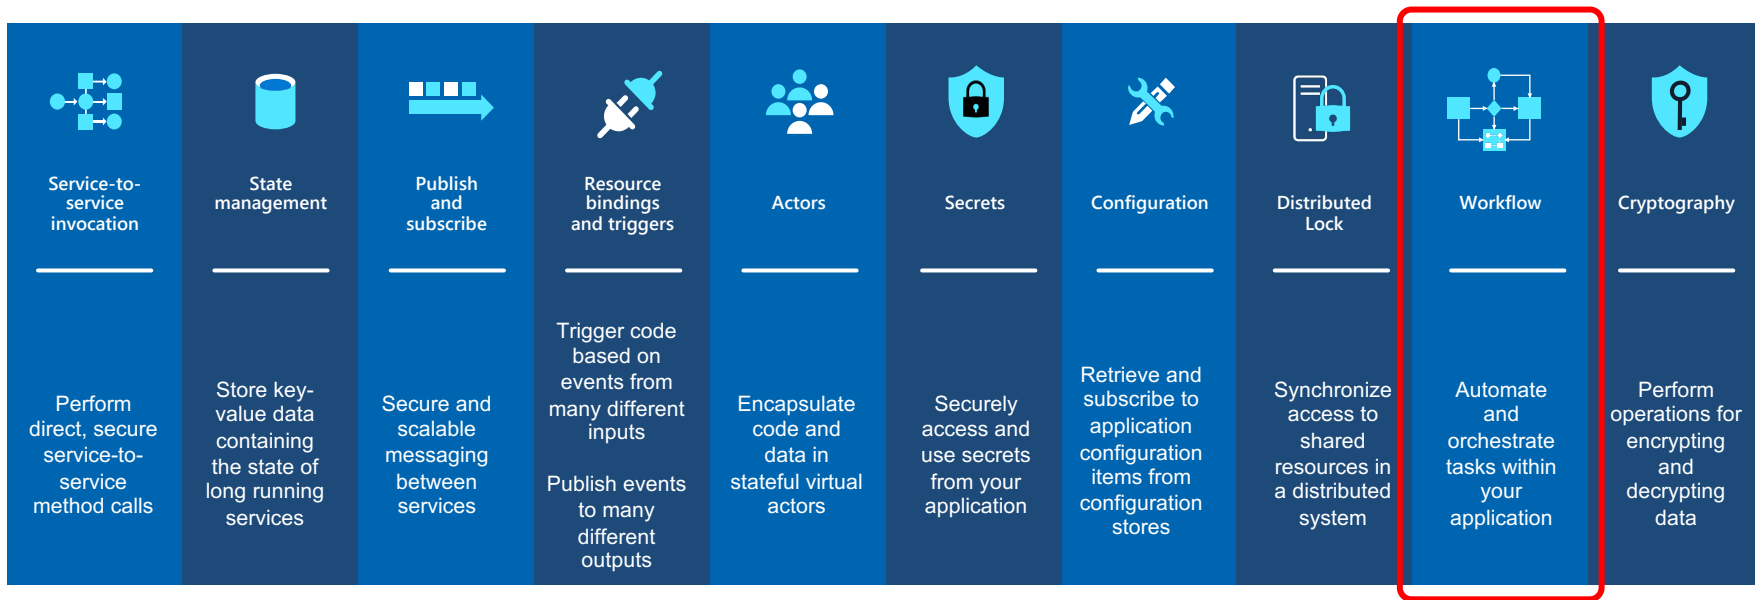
Service-to-service invocation

Perform direct, secure service-to-service method calls

State management

Store key-value data containing the state of long running services

Publish and subscribe

Secure and scalable messaging between services

Resource bindings and triggers

Trigger code based on events from many different inputs

Publish events to many different outputs

Actors

Encapsulate code and data in stateful virtual actors

Secrets

Securely access and use secrets from your application

Configuration

Retrieve and subscribe to application configuration items from configuration stores

Distributed Lock

Synchronize access to shared resources in a distributed system

Workflow

Automate and orchestrate tasks within your application

Cryptography

Perform operations for encrypting and decrypting data